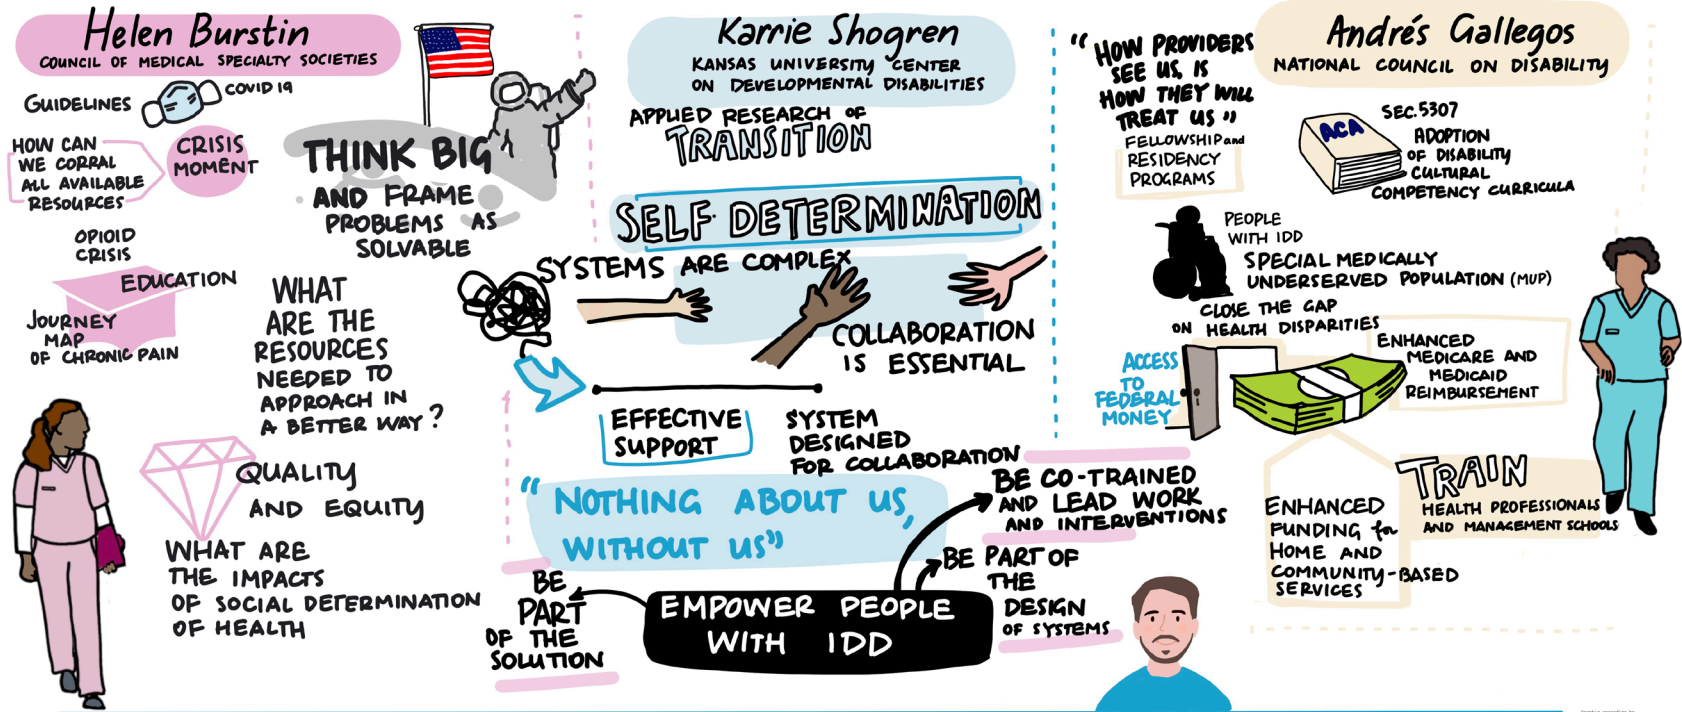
Helen Burstin
COUNCIL OF MEDICAL SPECIALTY SOCIETIES

GUIDELINES
COVID 19
HOW CAN WE CORRAL ALL AVAILABLE RESOURCES
CRISIS MOMENT

THINK BIG
AND FRAME PROBLEMS AS SOLVABLE

OPIOID CRISIS
EDUCATION
JOURNEY MAP OF CHRONIC PAIN

WHAT ARE THE RESOURCES NEEDED TO APPROACH IN A BETTER WAY?

QUALITY AND EQUITY

WHAT ARE THE IMPACTS OF SOCIAL DETERMINATION OF HEALTH

Karrie Shogren
KANSAS UNIVERSITY CENTER ON DEVELOPMENTAL DISABILITIES

APPLIED RESEARCH OF TRANSITION

SELF DETERMINATION

SYSTEMS ARE COMPLEX
COLLABORATION IS ESSENTIAL

EFFECTIVE SUPPORT
SYSTEM DESIGNED FOR COLLABORATION

"NOTHING ABOUT US, WITHOUT US"

BE PART OF THE SOLUTION
EMPOWER PEOPLE WITH IDD
BE CO-TRAINED AND LEAD WORK AND INTERVENTIONS
BE PART OF THE DESIGN OF SYSTEMS

"HOW PROVIDERS SEE US, IS HOW THEY WILL TREAT US"
FELLOWSHIP and RESIDENCY PROGRAMS

Andrés Gallegos
NATIONAL COUNCIL ON DISABILITY

ACA
SEC. 5307
ADOPTION OF DISABILITY CULTURAL COMPETENCY CURRICULA

PEOPLE WITH IDD
SPECIAL MEDICALLY UNDERSERVED POPULATION (MUP)
CLOSE THE GAP ON HEALTH DISPARITIES

ACCESS TO FEDERAL MONEY
ENHANCED MEDICARE AND MEDICAID REIMBURSEMENT

ENHANCED FUNDING for HOME AND COMMUNITY-BASED SERVICES

TRAIN
HEALTH PROFESSIONALS AND MANAGEMENT SCHOOLS